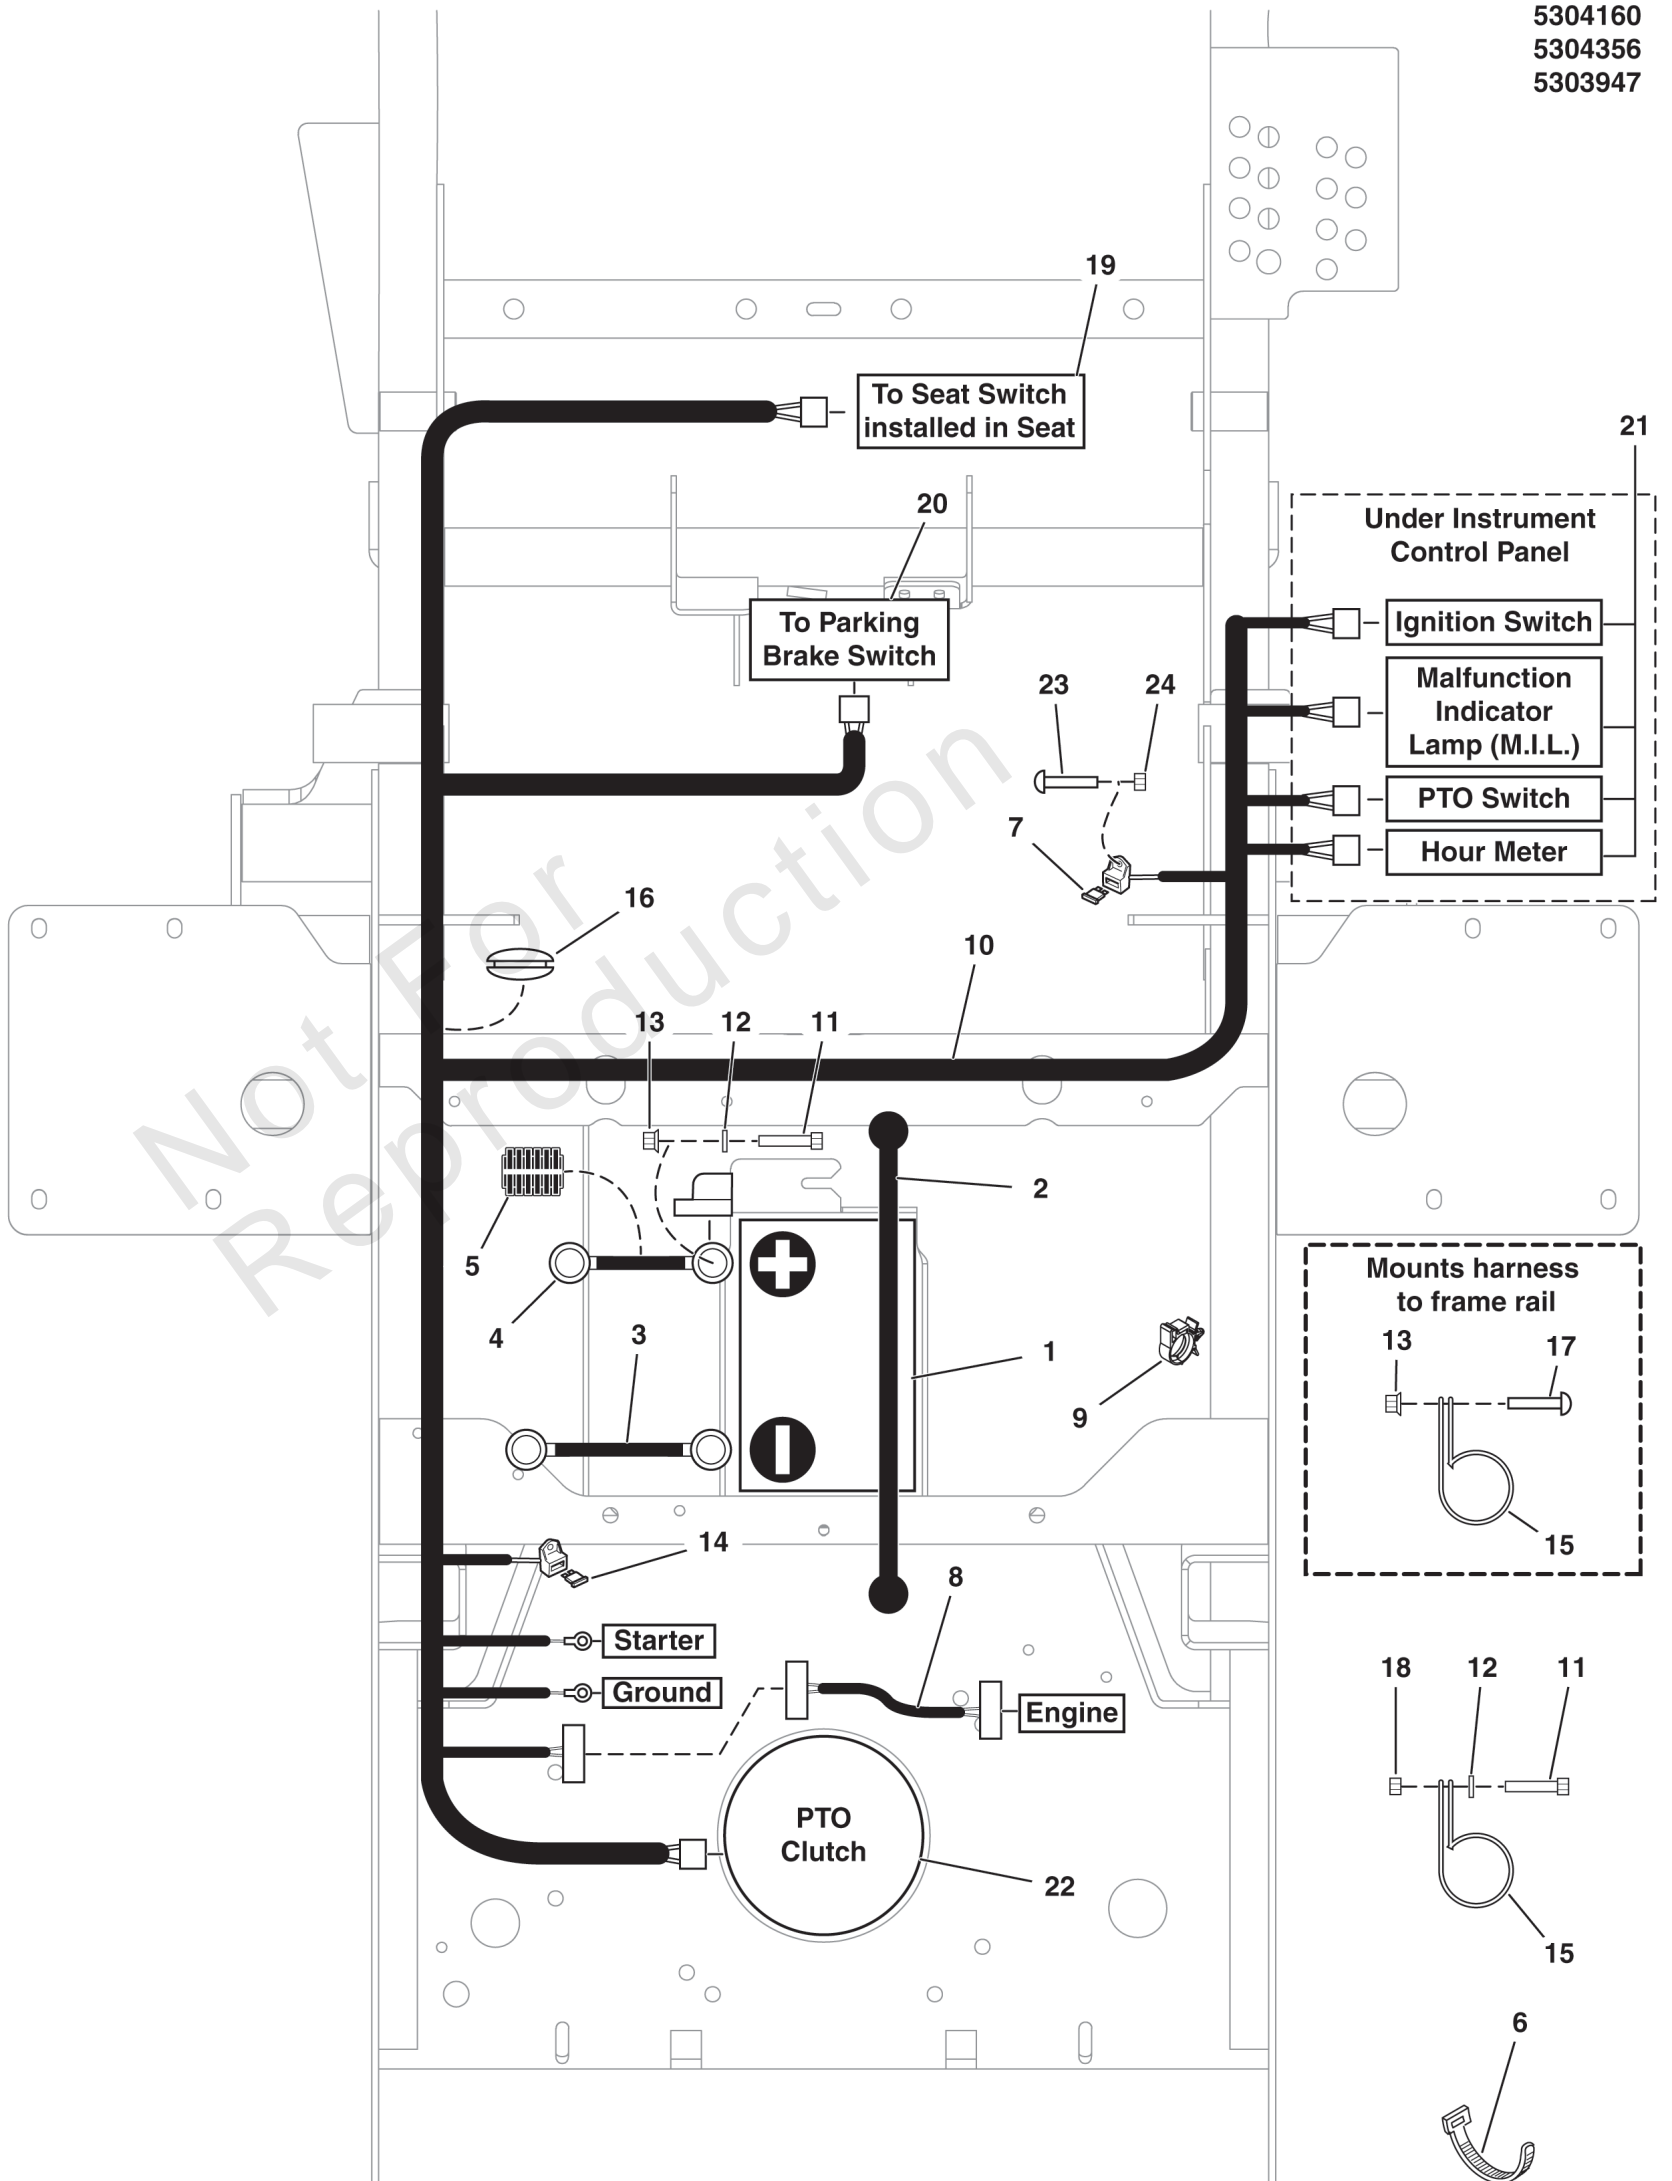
5304160
5304356
5303947

19

To Seat Switch installed in Seat

21

20

Under Instrument Control Panel

To Parking Brake Switch

Ignition Switch

Malfunction Indicator Lamp (M.I.L.)

23

24

PTO Switch

7

Hour Meter

16

10

13

12

11

2

5

4

3

1

9

Mounts harness to frame rail

13

17

15

14

8

Starter

Ground

Engine

18

12

11

PTO Clutch

22

15

6

Not For Reproduction